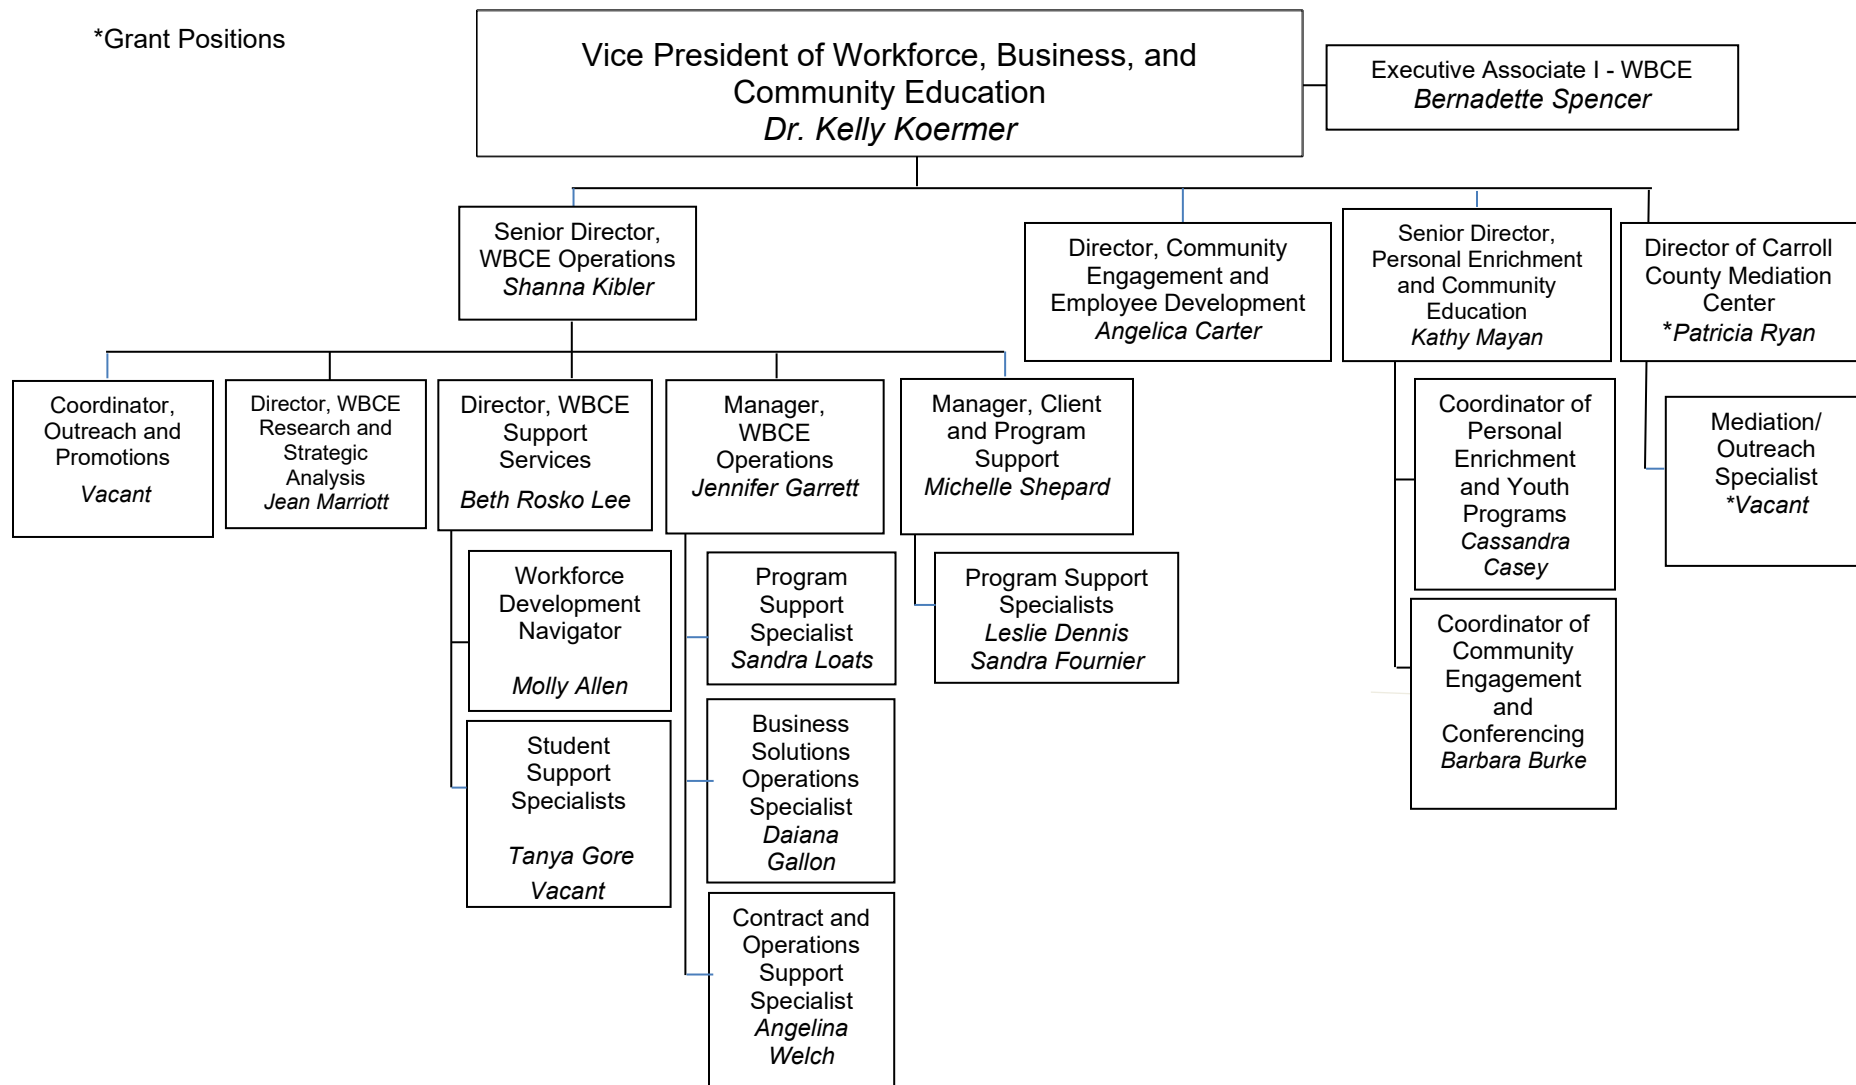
*Grant Positions

Vice President of Workforce, Business, and Community Education
Dr. Kelly Koermer

Executive Associate I - WBCE
Bernadette Spencer

Senior Director, WBCE Operations
Shanna Kibler

Director, Community Engagement and Employee Development
Angelica Carter

Senior Director, Personal Enrichment and Community Education
Kathy Mayan

Director of Carroll County Mediation Center
*Patricia Ryan

Coordinator, Outreach and Promotions
Vacant

Director, WBCE Research and Strategic Analysis
Jean Marriott

Director, WBCE Support Services
Beth Rosko Lee

Manager, WBCE Operations
Jennifer Garrett

Manager, Client and Program Support
Michelle Shepard

Workforce Development Navigator
Molly Allen

Student Support Specialists
Tanya Gore
Vacant

Program Support Specialist
Sandra Loats

Business Solutions Operations Specialist
Daiana Gallon

Contract and Operations Support Specialist
Angelina Welch

Program Support Specialists
Leslie Dennis
Sandra Fournier

Coordinator of Personal Enrichment and Youth Programs
Cassandra Casey

Coordinator of Community Engagement and Conferencing
Barbara Burke

Mediation/ Outreach Specialist
*Vacant